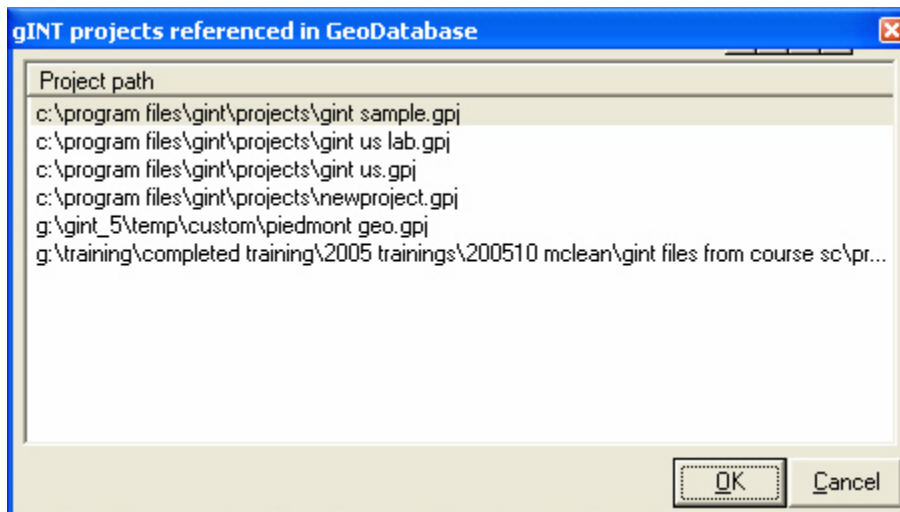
gINT projects referenced in GeoDatabase

Project path
c:\program files\gint\projects\gint sample.gpj
c:\program files\gint\projects\gint us lab.gpj
c:\program files\gint\projects\gint us.gpj
c:\program files\gint\projects\newproject.gpj
g:\gint_5\temp\custom\piedmont geo.gpj
g:\training\completed training\2005 trainings\200510 mclean\gint files from course sc\pr...

OK
Cancel